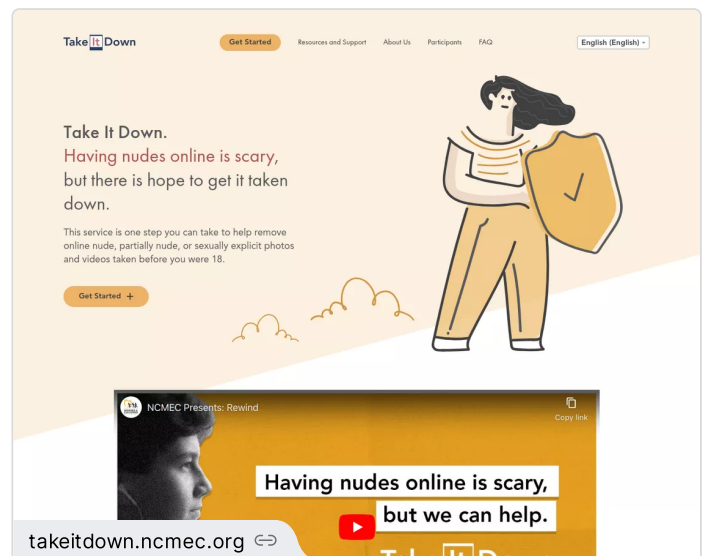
Take It Down

Get Started

Resources and Support

About Us

Participants

FAQ

English (English)

Take It Down.
Having nudes online is scary, but there is hope to get it taken down.

This service is one step you can take to help remove online nude, partially nude, or sexually explicit photos and videos taken before you were 18.

Get Started +

NCMEC Presents: Rewind

Copy link

Having nudes online is scary, but we can help.

takeitdown.ncmec.org